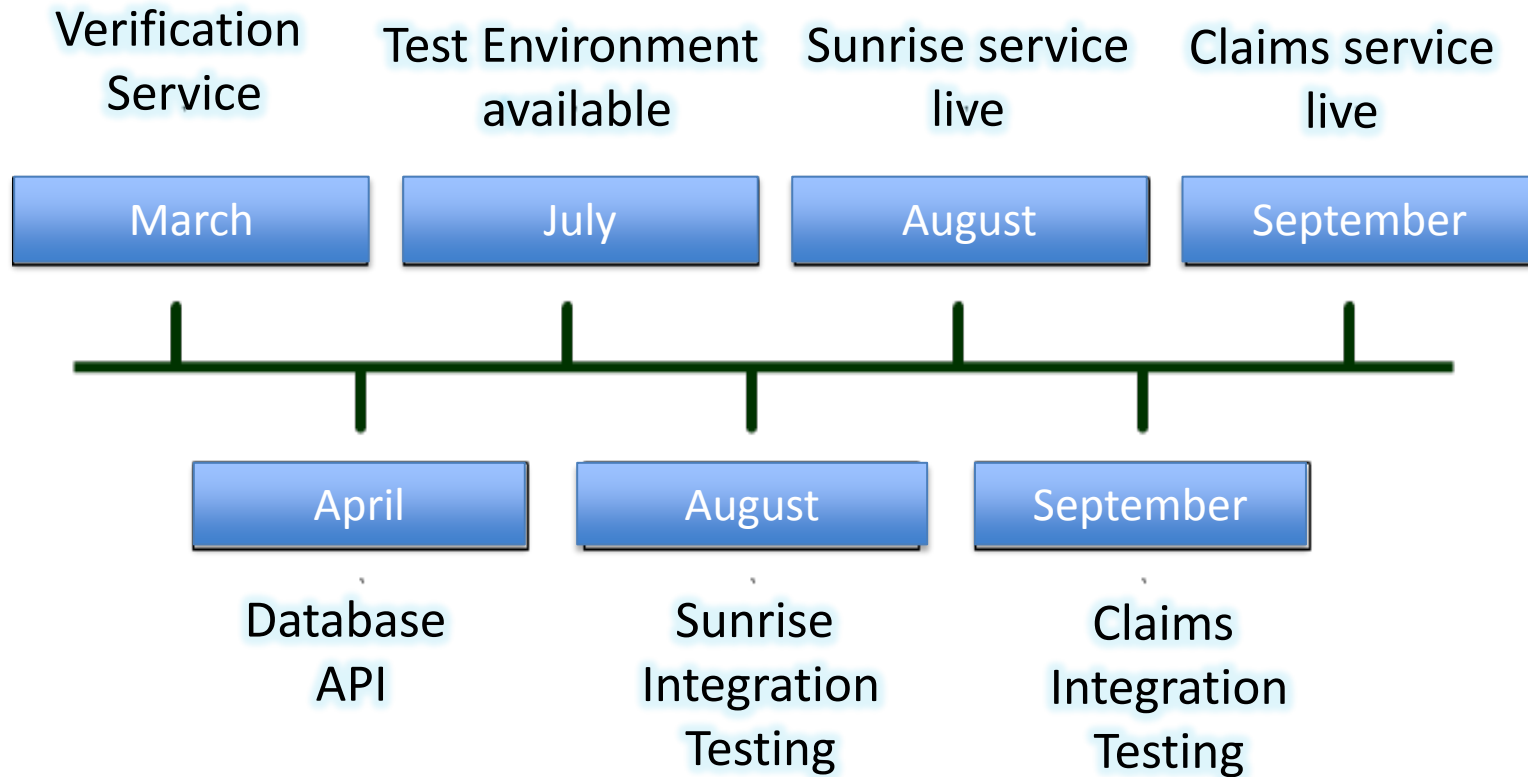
Verification Service

Test Environment available

Sunrise service live

Claims service live

March

July

August

September

April

August

September

Database API

Sunrise Integration Testing

Claims Integration Testing